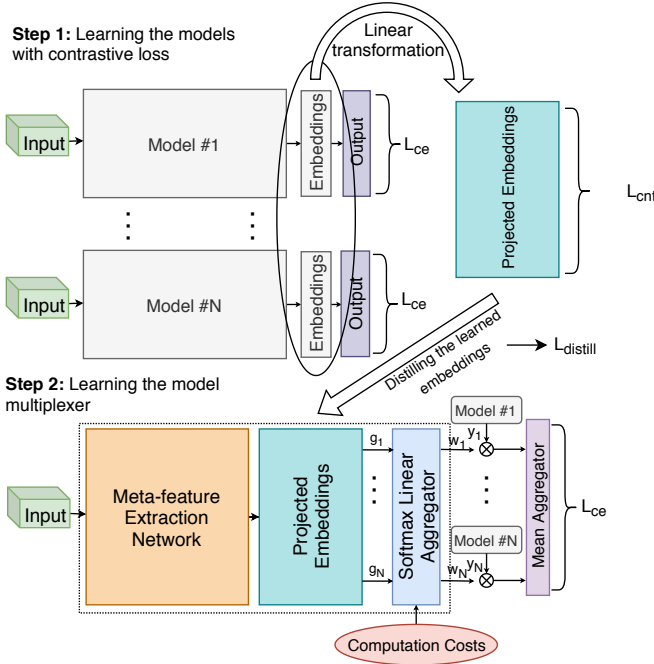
**Step 1:** Learning the models with contrastive loss

Linear transformation

Input

Model #1

Embeddings

Output

$L_{ce}$

Projected Embeddings

$L_{cnt}$

Input

Model #N

Embeddings

Output

$L_{ce}$

Distilling the learned embeddings

$L_{distill}$

**Step 2:** Learning the model multiplexer

Input

Meta-feature Extraction Network

Projected Embeddings

$g_1$

$g_N$

Softmax Linear Aggregator

$w_1$

$w_N$

Model #1

$y_1$

Model #N

$y_N$

Mean Aggregator

$L_{ce}$

Computation Costs